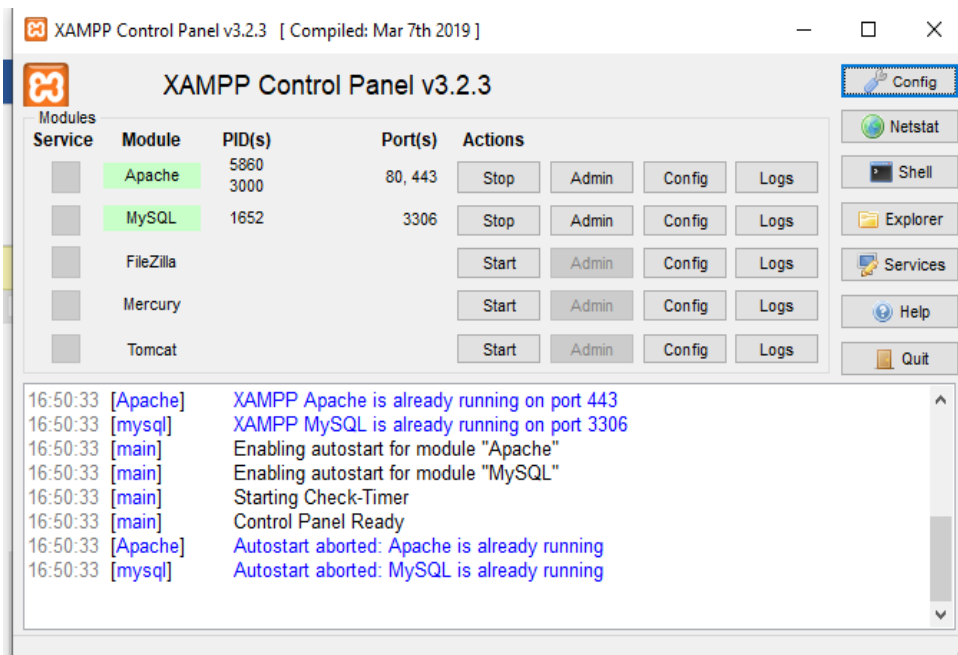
XAMPP Control Panel v3.2.3 [ Compiled: Mar 7th 2019 ]

XAMPP Control Panel v3.2.3

Modules

| Service | Module | PID(s) | Port(s) | Actions | | | |
|---|---|---|---|---|---|---|---|
| | Apache | 5860 3000 | 80, 443 | Stop | Admin | Config | Logs |
| | MySQL | 1652 | 3306 | Stop | Admin | Config | Logs |
| | FileZilla | | | Start | Admin | Config | Logs |
| | Mercury | | | Start | Admin | Config | Logs |
| | Tomcat | | | Start | Admin | Config | Logs |

Config
Netstat
Shell
Explorer
Services
Help
Quit

16:50:33 [Apache] XAMPP Apache is already running on port 443
16:50:33 [mysql] XAMPP MySQL is already running on port 3306
16:50:33 [main] Enabling autostart for module "Apache"
16:50:33 [main] Enabling autostart for module "MySQL"
16:50:33 [main] Starting Check-Timer
16:50:33 [main] Control Panel Ready
16:50:33 [Apache] Autostart aborted: Apache is already running
16:50:33 [mysql] Autostart aborted: MySQL is already running